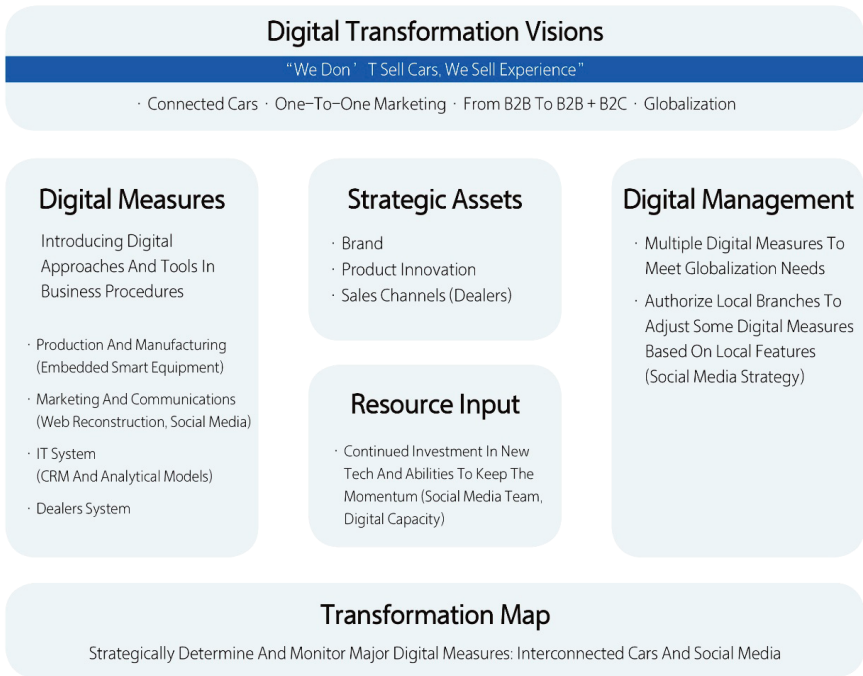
Digital Transformation Visions

"We Don' T Sell Cars, We Sell Experience"

· Connected Cars · One-To-One Marketing · From B2B To B2B + B2C · Globalization

Digital Measures

Introducing Digital Approaches And Tools In Business Procedures

· Production And Manufacturing (Embedded Smart Equipment)

· Marketing And Communications (Web Reconstruction, Social Media)

· IT System (CRM And Analytical Models)

· Dealers System

Strategic Assets

· Brand

· Product Innovation

· Sales Channels (Dealers)

Resource Input

· Continued Investment In New Tech And Abilities To Keep The Momentum (Social Media Team, Digital Capacity)

Digital Management

· Multiple Digital Measures To Meet Globalization Needs

· Authorize Local Branches To Adjust Some Digital Measures Based On Local Features (Social Media Strategy)

Transformation Map

Strategically Determine And Monitor Major Digital Measures: Interconnected Cars And Social Media